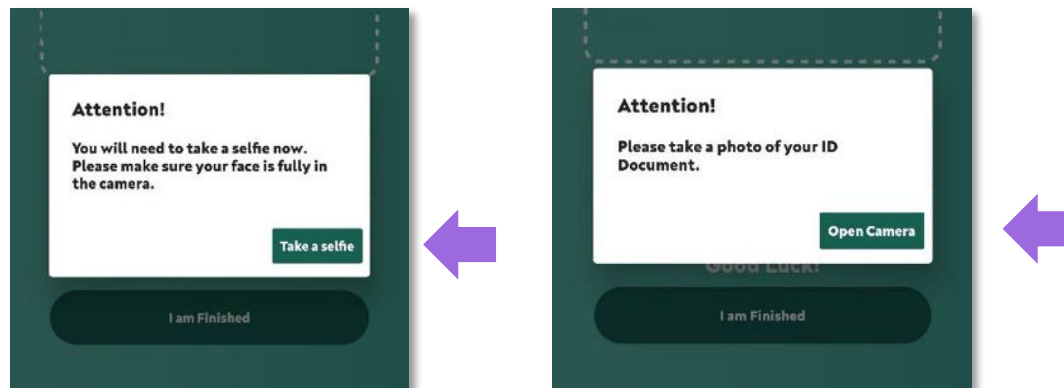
Attention!

You will need to take a selfie now. Please make sure your face is fully in the camera.

Take a selfie

I am Finished

Attention!

Please take a photo of your ID Document.

Open Camera

Good Luck!

I am Finished